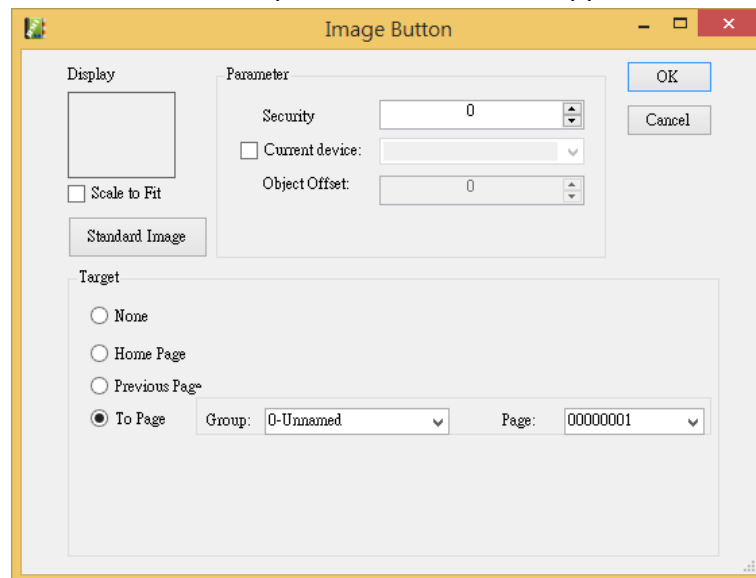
Image Button

Display

Scale to Fit

Standard Image

Parameter

Security 0

Current device:

Object Offset: 0

OK

Cancel

Target

None

Home Page

Previous Page

To Page

Group: 0-Unnamed

Page: 00000001